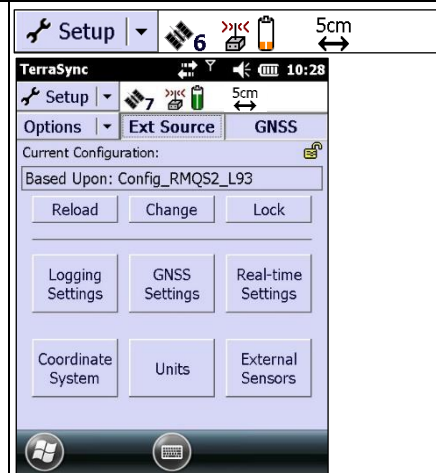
Setup 6 5cm

TerraSync 10:28

Setup 7 5cm

Options | Ext Source | GNSS

Current Configuration:

Based Upon: Config_RMQS2_L93

Reload

Change

Lock

Logging Settings

GNSS Settings

Real-time Settings

Coordinate System

Units

External Sensors